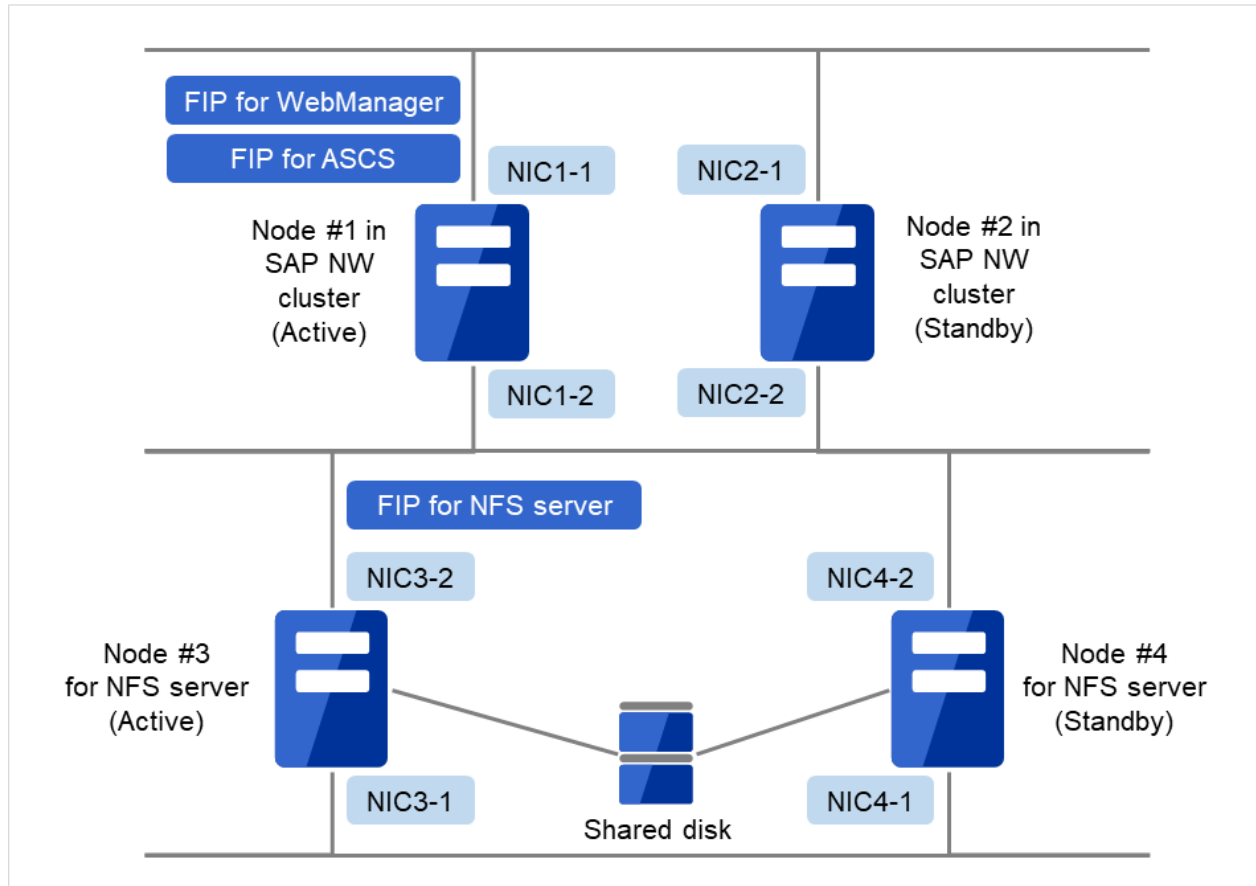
FIP for WebManager

FIP for ASCS

NIC1-1

NIC2-1

Node #1 in SAP NW cluster (Active)

Node #2 in SAP NW cluster (Standby)

NIC1-2

NIC2-2

FIP for NFS server

NIC3-2

NIC4-2

Node #3 for NFS server (Active)

Node #4 for NFS server (Standby)

NIC3-1

Shared disk

NIC4-1